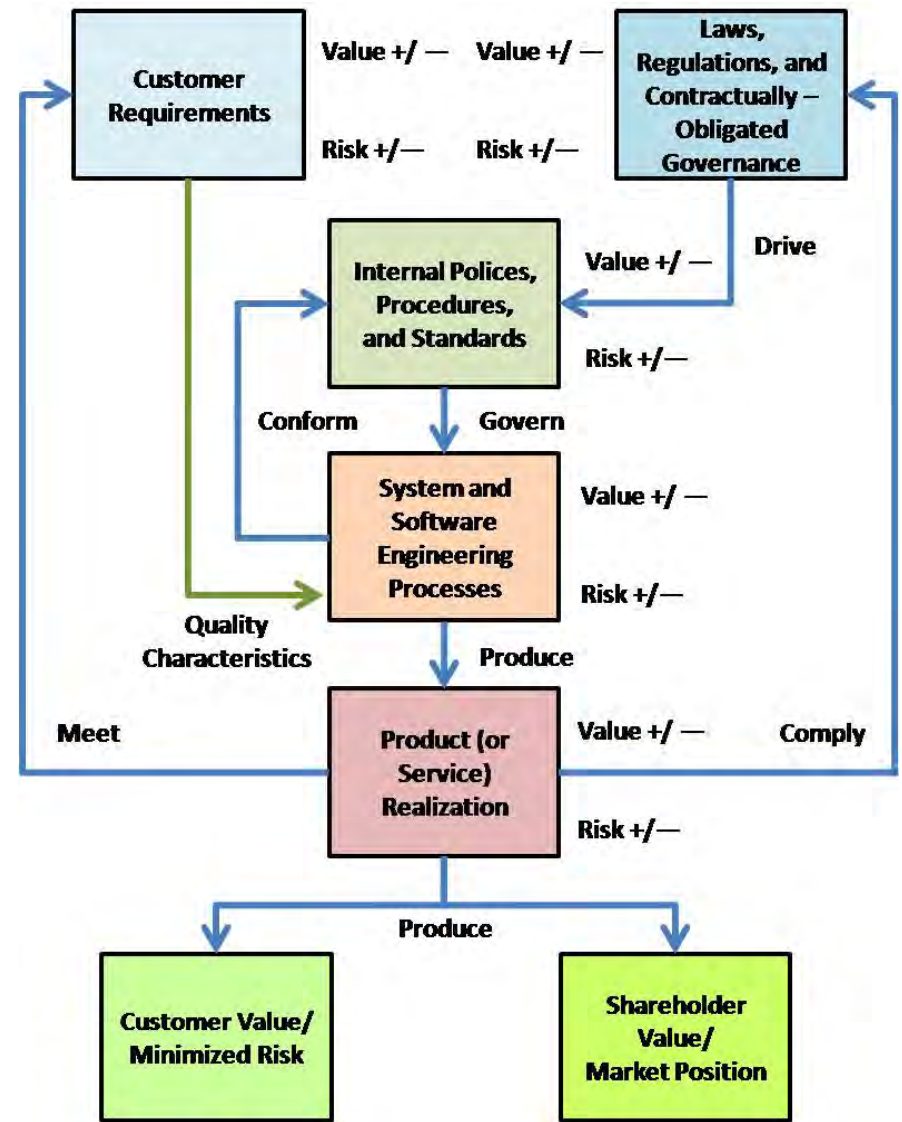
Customer Requirements

Value +/ —

Risk +/—

Value +/ —

Risk +/—

Laws, Regulations, and Contractually – Obligated Governance

Drive

Value +/ —

Internal Polices, Procedures, and Standards

Risk +/—

Conform

Govern

System and Software Engineering Processes

Value +/ —

Risk +/—

Quality Characteristics

Produce

Meet

Product (or Service) Realization

Value +/ —

Comply

Risk +/—

Produce

Customer Value/ Minimized Risk

Shareholder Value/ Market Position